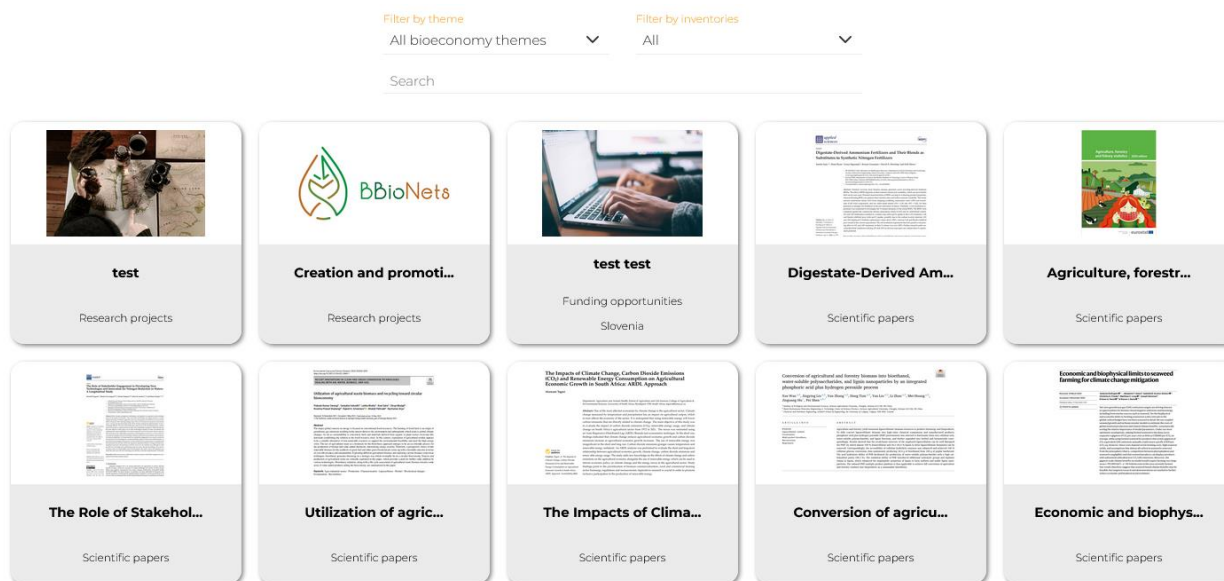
Filter by theme
All bioeconomy themes

Filter by inventories
All

Search

BBioNets

test
Research projects

Creation and promoti...
Research projects

test test
Funding opportunities
Slovenia

Digestate-Derived Am...
Scientific papers

Agriculture, forestr...
Scientific papers

The Impacts of Climate Change, Carbon Dioxide Emissions ($CO_2$) and Renewable Energy Consumption on Agricultural Economic Growth in South Africa: ARDL Approach

Conversion of agricultural and forestry biomass into bioethanol, water-soluble polysaccharides, and lignin nanoparticles by an integrated phosphoric acid plus hydrogen peroxide process

Economic and biophysical limits to seaweed farming for climate change mitigation

The Role of Stakehol...
Scientific papers

Utilization of agric...
Scientific papers

The Impacts of Clima...
Scientific papers

Conversion of agricu...
Scientific papers

Economic and biophys...
Scientific papers